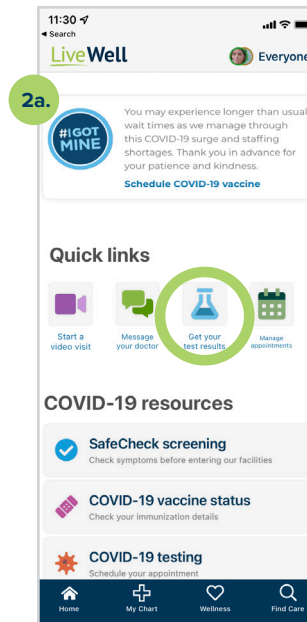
11:30
◂ Search
LiveWell
Everyone

2a.

#I GOT MINE

You may experience longer than usual wait times as we manage through this COVID-19 surge and staffing shortages. Thank you in advance for your patience and kindness.

Schedule COVID-19 vaccine

Quick links

Start a video visit

Message your doctor

Get your test results

Manage appointments

COVID-19 resources

SafeCheck screening
Check symptoms before entering our facilities

COVID-19 vaccine status
Check your immunization details

COVID-19 testing
Schedule your appointment

Home
My Chart
Wellness
Find Care